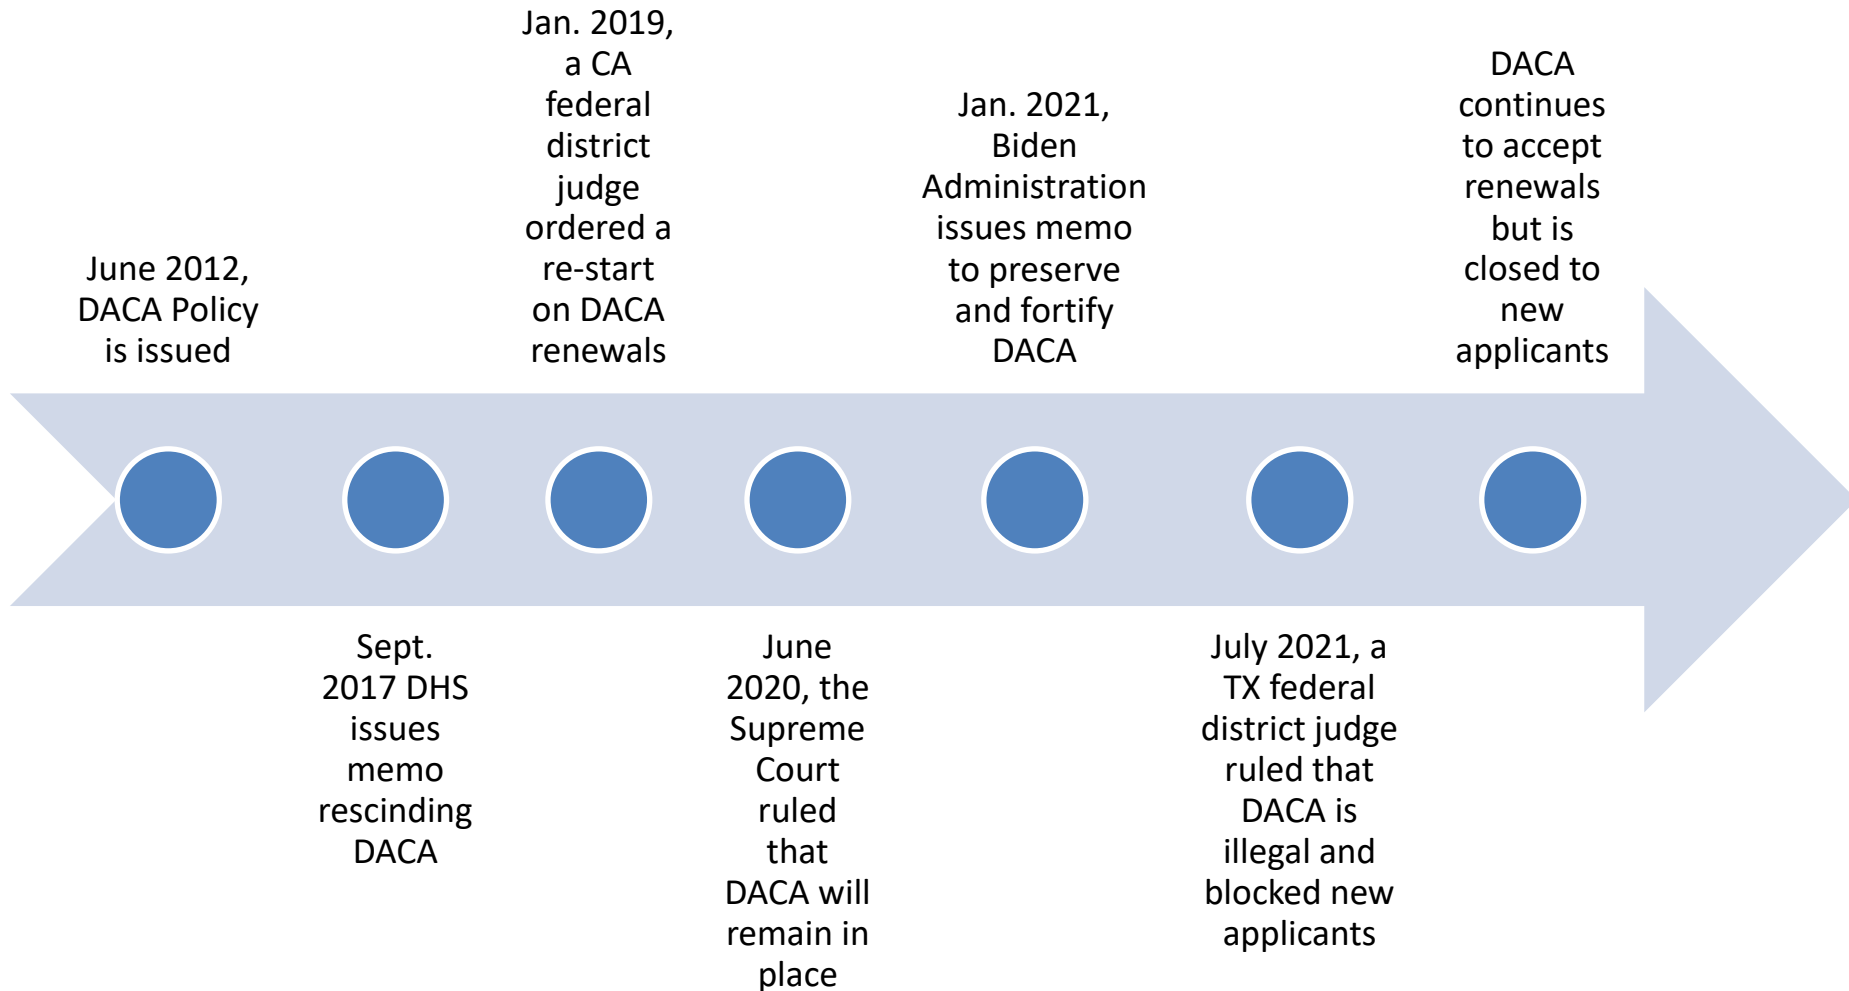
June 2012, DACA Policy is issued

Sept. 2017 DHS issues memo rescinding DACA

Jan. 2019, a CA federal district judge ordered a re-start on DACA renewals

June 2020, the Supreme Court ruled that DACA will remain in place

Jan. 2021, Biden Administration issues memo to preserve and fortify DACA

July 2021, a TX federal district judge ruled that DACA is illegal and blocked new applicants

DACA continues to accept renewals but is closed to new applicants